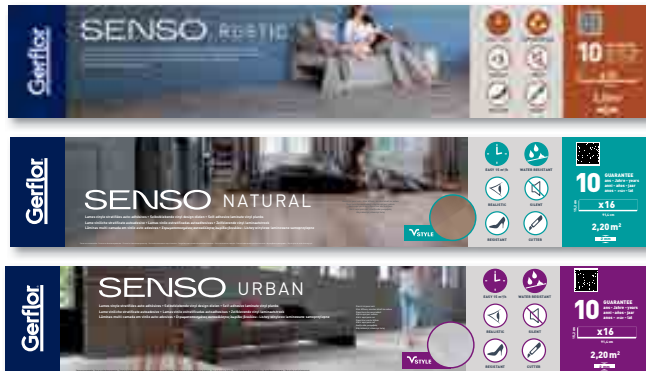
Gerflor
SENSO RUSTIC
10

Gerflor
SENSO NATURAL
EASY 10 m²/h
WATER RESISTANT
REALISTIC
SILENT
RESISTANT
CUTTER
10
GUARANTEE
x16
2,20 m²
VSTYLE

Gerflor
SENSO URBAN
EASY 10 m²/h
WATER RESISTANT
REALISTIC
SILENT
RESISTANT
CUTTER
10
GUARANTEE
x16
2,20 m²
VSTYLE